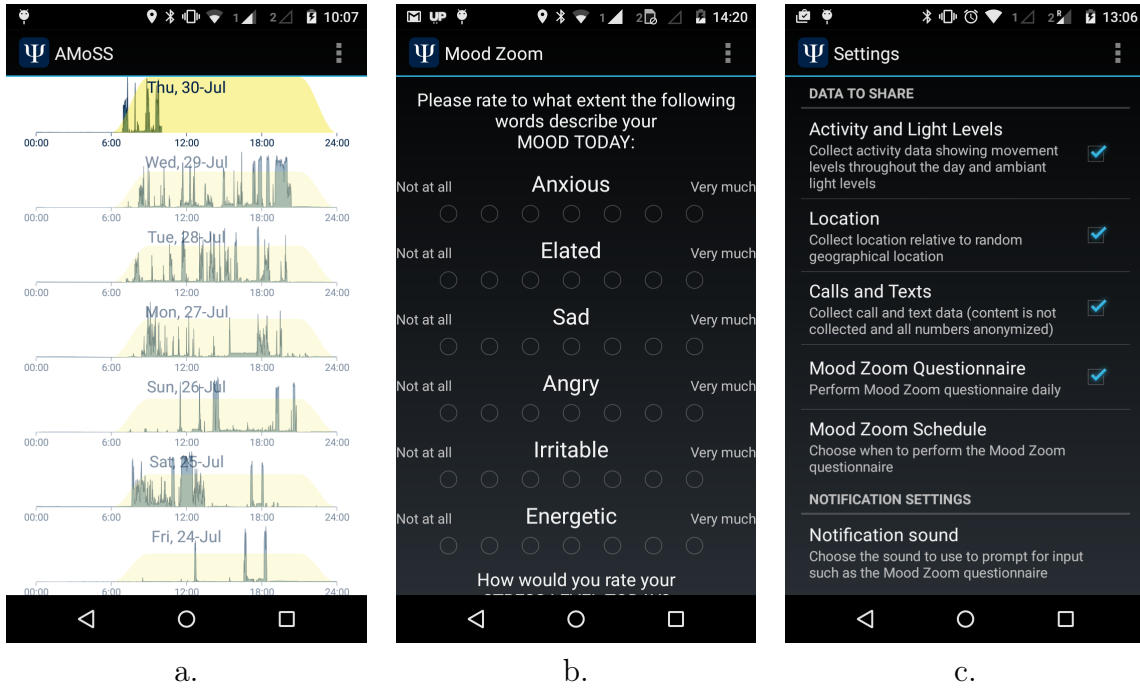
1 2 10:07
Ψ AMoSS
Thu, 30-Jul
00:00 6:00 12:00 18:00 24:00
Wed, 29-Jul
00:00 6:00 12:00 18:00 24:00
Tue, 28-Jul
00:00 6:00 12:00 18:00 24:00
Mon, 27-Jul
00:00 6:00 12:00 18:00 24:00
Sun, 26-Jul
00:00 6:00 12:00 18:00 24:00
Sat, 25-Jul
00:00 6:00 12:00 18:00 24:00
Fri, 24-Jul
00:00 6:00 12:00 18:00 24:00

a.

UP 1 2 14:20
Ψ Mood Zoom
Please rate to what extent the following words describe your MOOD TODAY:
Not at all Anxious Very much
Not at all Elated Very much
Not at all Sad Very much
Not at all Angry Very much
Not at all Irritable Very much
Not at all Energetic Very much
How would you rate your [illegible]

b.

1 2 R 13:06
Ψ Settings
DATA TO SHARE
Activity and Light Levels
Collect activity data showing movement levels throughout the day and ambiant light levels
Location
Collect location relative to random geographical location
Calls and Texts
Collect call and text data (content is not collected and all numbers anonymized)
Mood Zoom Questionnaire
Perform Mood Zoom questionnaire daily
Mood Zoom Schedule
Choose when to perform the Mood Zoom questionnaire
NOTIFICATION SETTINGS
Notification sound
Choose the sound to use to prompt for input such as the Mood Zoom questionnaire

c.